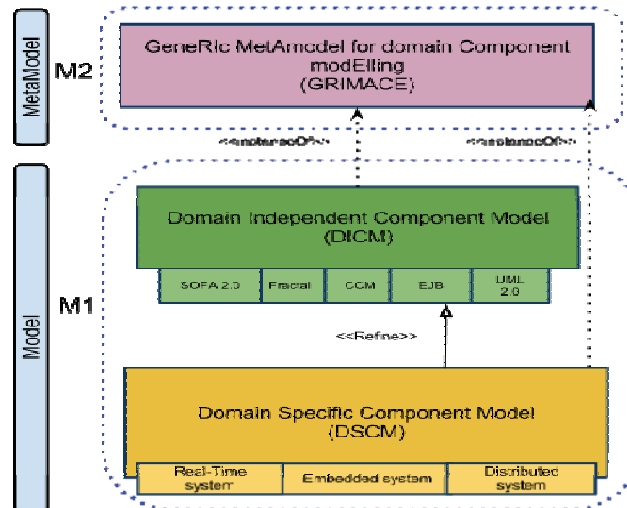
MetaModel

M2

GeneRic MetAmodel for domain Component modElling (GRIMACE)

<<instanceOf>>

<<instanceOf>>

Model

M1

Domain Independent Component Model (DICM)

SOFA 2.0

Fractal

CCM

EJB

UML 2.0

<<Refine>>

Domain Specific Component Model (DSCM)

Real-Time system

Embedded system

Distributed system